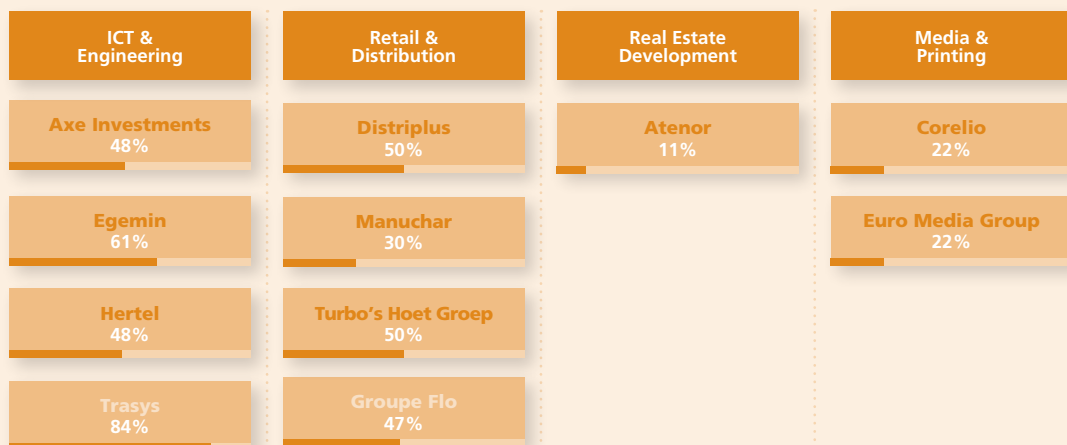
ICT & Engineering

Axe Investments
48%

Egemin
61%

Hertel
48%

Trasys
84%

Retail & Distribution

Distriplus
50%

Manuchar
30%

Turbo's Hoet Groep
50%

Groupe Flo
47%

Real Estate Development

Atenor
11%

Media & Printing

Corelio
22%

Euro Media Group
22%